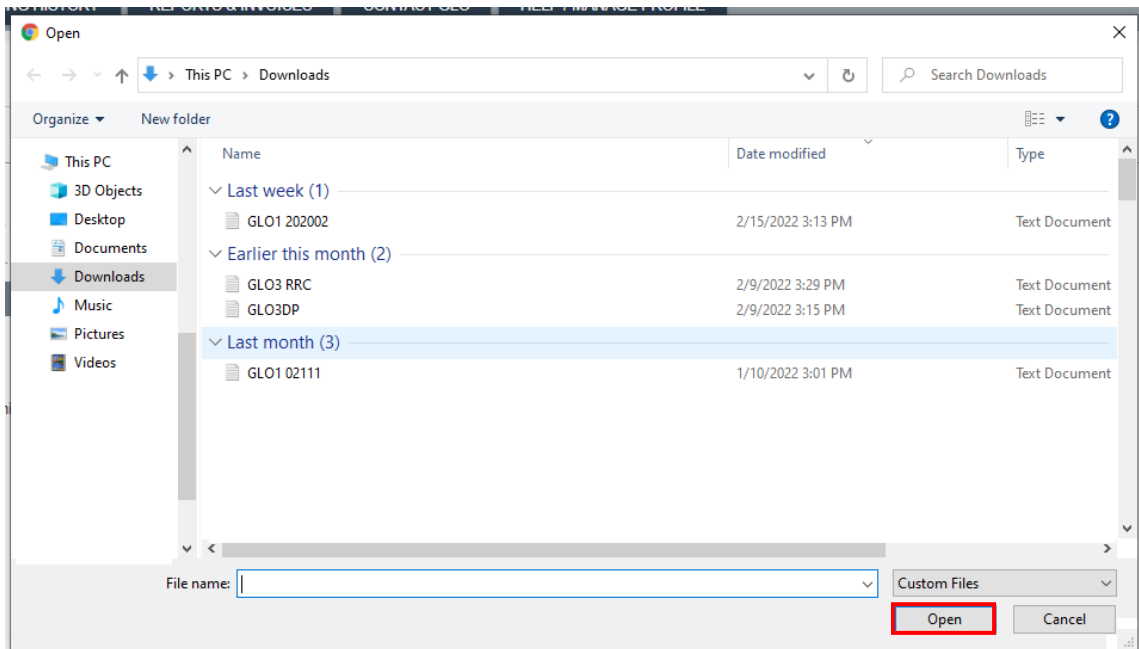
Open

This PC › Downloads

Search Downloads

Organize ▾ New folder

This PC
3D Objects
Desktop
Documents
Downloads
Music
Pictures
Videos

| Name | Date modified | Type |
|---|---|---|
| Last week (1) | | |
| GLO1 202002 | 2/15/2022 3:13 PM | Text Document |
| Earlier this month (2) | | |
| GLO3 RRC | 2/9/2022 3:29 PM | Text Document |
| GLO3DP | 2/9/2022 3:15 PM | Text Document |
| Last month (3) | | |
| GLO1 02111 | 1/10/2022 3:01 PM | Text Document |

File name:

Custom Files

Open

Cancel